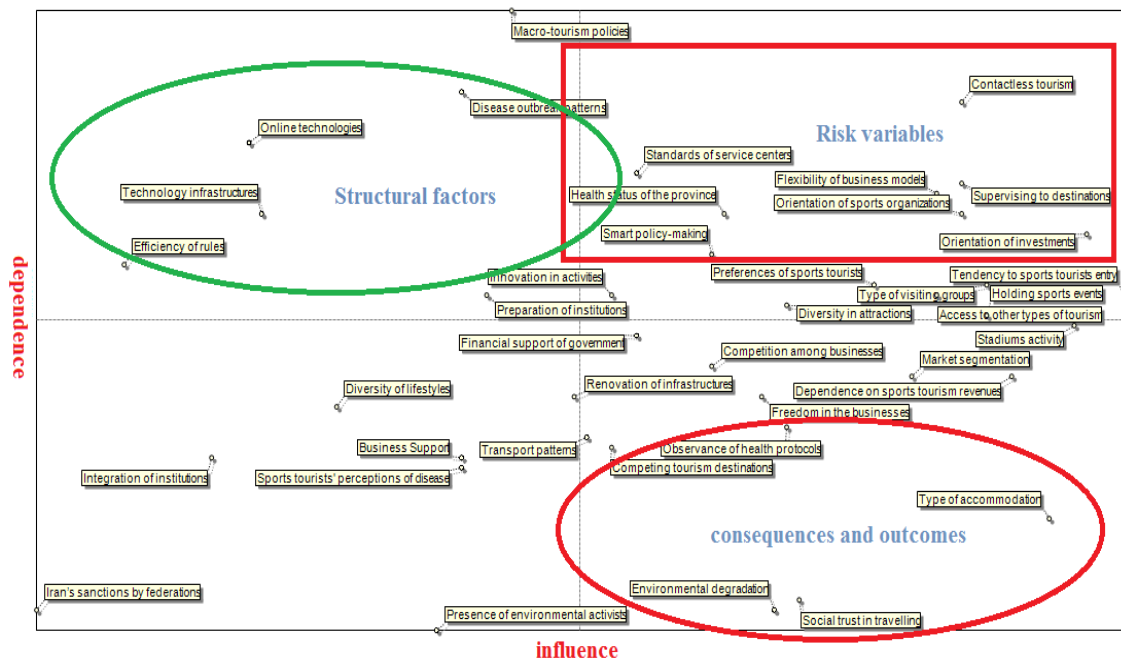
Macro-tourism policies

Risk variables

Contactless tourism

Disease outbreak patterns

Online technologies

Standards of service centers

Structural factors

Technology infrastructures

Health status of the province

Flexibility of business models

Orientation of sports organizations

Supervising to destinations

Efficiency of rules

Smart policy-making

Orientation of investments

dependence

Innovation in activities

Preferences of sports tourists

Tendency to sports tourists entry

Type of visiting groups

Holding sports events

Preparation of institutions

Diversity in attractions

Access to other types of tourism

Financial support of government

Stadiums activity

Competition among businesses

Market segmentation

Diversity of lifestyles

Renovation of infrastructures

Dependence on sports tourism revenues

Freedom in the businesses

Business Support

Transport patterns

Observance of health protocols

Integration of institutions

Sports tourists' perceptions of disease

Competing tourism destinations

Type of accommodation

consequences and outcomes

Iran's sanctions by federations

Environmental degradation

Presence of environmental activists

Social trust in travelling

influence